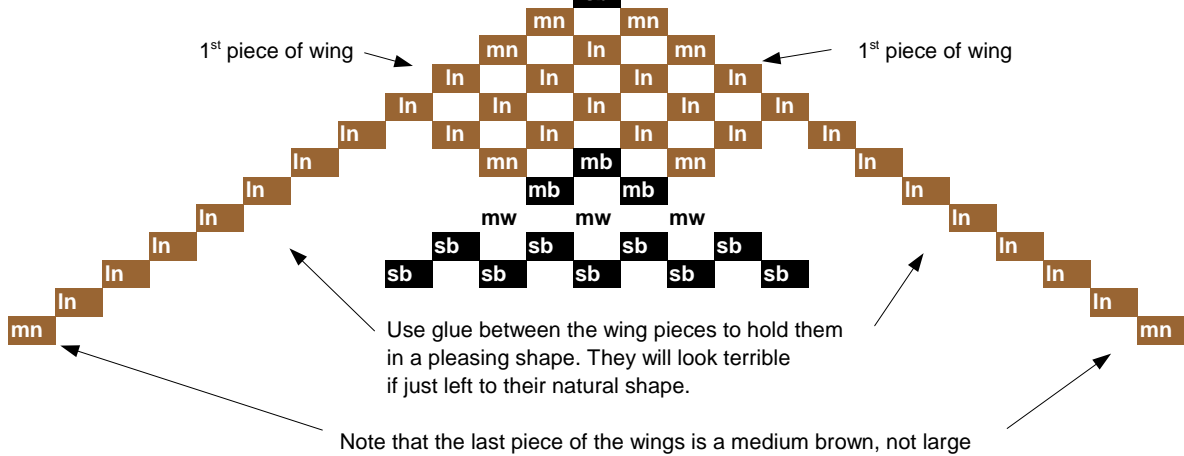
mn mn

1st piece of wing

mn ln mn

1st piece of wing

ln ln ln ln

ln ln ln ln ln

ln ln ln ln ln ln

ln mn mb mn ln

ln mb mb ln

ln mw mw mw ln

ln sb sb sb sb ln

ln sb sb sb sb sb ln

ln ln

mn mn

Use glue between the wing pieces to hold them in a pleasing shape. They will look terrible if just left to their natural shape.

Note that the last piece of the wings is a medium brown, not large